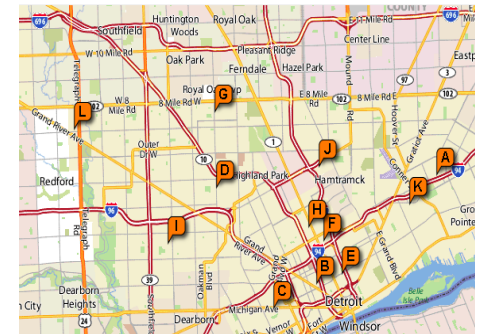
696
COUNTY
Southfield
Huntington Woods
Royal Oak
E 11 Mile Rd
696
Detroit
W 10 Mile Rd
Pleasant Ridge
Center Line
Oak Park
Ferndale
Hazel Park
97
3
Royal Oak Tp
G
W 8 Mile Rd
8 Mile Rd W
E 8 Mile Rd
102
102
8 Mile Rd E
L
Telegraph Rd
Mound Rd
Grand River Ave
Outer Dr W
1
Conner St
Gratiot Ave
Hoover St
J
A
10
Redford
D
Highland Park
Hamtramck
94
K
Grosse Pointe
96
H
F
I
Grand River Ave
Telegraph Rd
75
E
E Grand Blvd
B
39
Oakman
C
Detroit
Dearborn Heights
Michigan Ave
Dearborn
City
24
Vernor
Fort
Windsor
Belle Isle Park